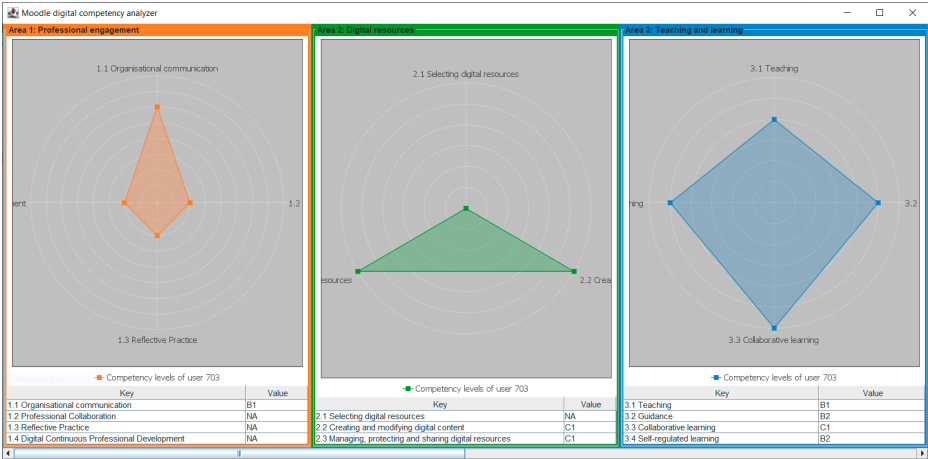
Moodle digital competency analyzer

Area 1: Professional engagement

1.1 Organisational communication

ment

1.2

1.3 Reflective Practice

Competency levels of user 703

| Key | Value |
|---|---|
| 1.1 Organisational communication | B1 |
| 1.2 Professional Collaboration | NA |
| 1.3 Reflective Practice | NA |
| 1.4 Digital Continuous Professional Development | NA |

Area 2: Digital resources

2.1 Selecting digital resources

esources

2.2 Crea

Competency levels of user 703

| Key | Value |
|---|---|
| 2.1 Selecting digital resources | NA |
| 2.2 Creating and modifying digital content | C1 |
| 2.3 Managing, protecting and sharing digital resources | C1 |

Area 3: Teaching and learning

3.1 Teaching

ning

3.2

3.3 Collaborative learning

Competency levels of user 703

| Key | Value |
|---|---|
| 3.1 Teaching | B1 |
| 3.2 Guidance | B2 |
| 3.3 Collaborative learning | C1 |
| 3.4 Self-regulated learning | B2 |